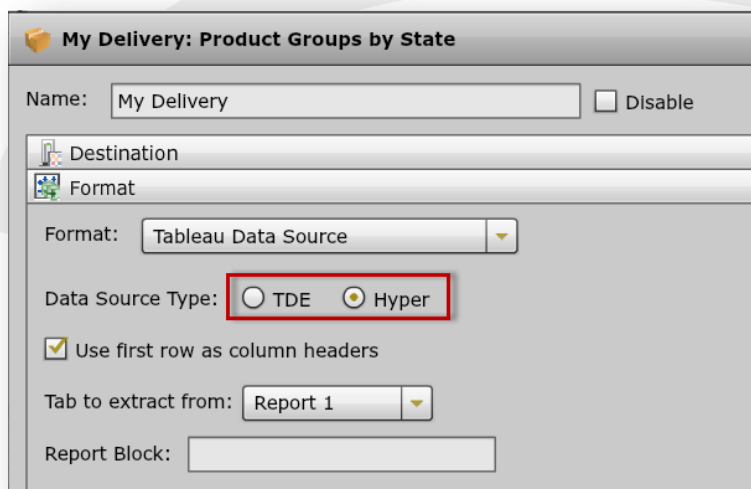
My Delivery: Product Groups by State

Name: My Delivery

Disable

Destination

Format

Format: Tableau Data Source

Data Source Type: TDE Hyper

Use first row as column headers

Tab to extract from: Report 1

Report Block: